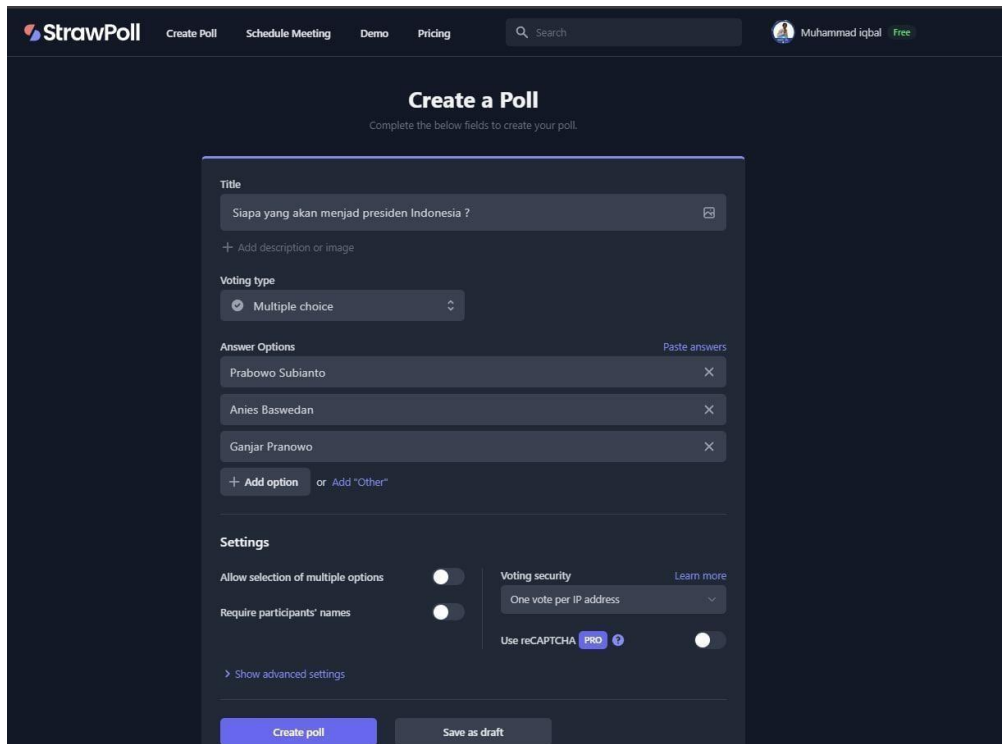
StrawPoll Create Poll Schedule Meeting Demo Pricing Search Muhammad iqbal Free

Create a Poll
Complete the below fields to create your poll.

Title
Siapa yang akan menjad presiden Indonesia ?

+ Add description or image

Voting type
Multiple choice

Answer Options
Paste answers

Prabowo Subianto
Anies Baswedan
Ganjar Pranowo

+ Add option or Add "Other"

Settings

Allow selection of multiple options
Require participants' names

Voting security
Learn more
One vote per IP address
Use reCAPTCHA PRO

> Show advanced settings

Create poll
Save as draft